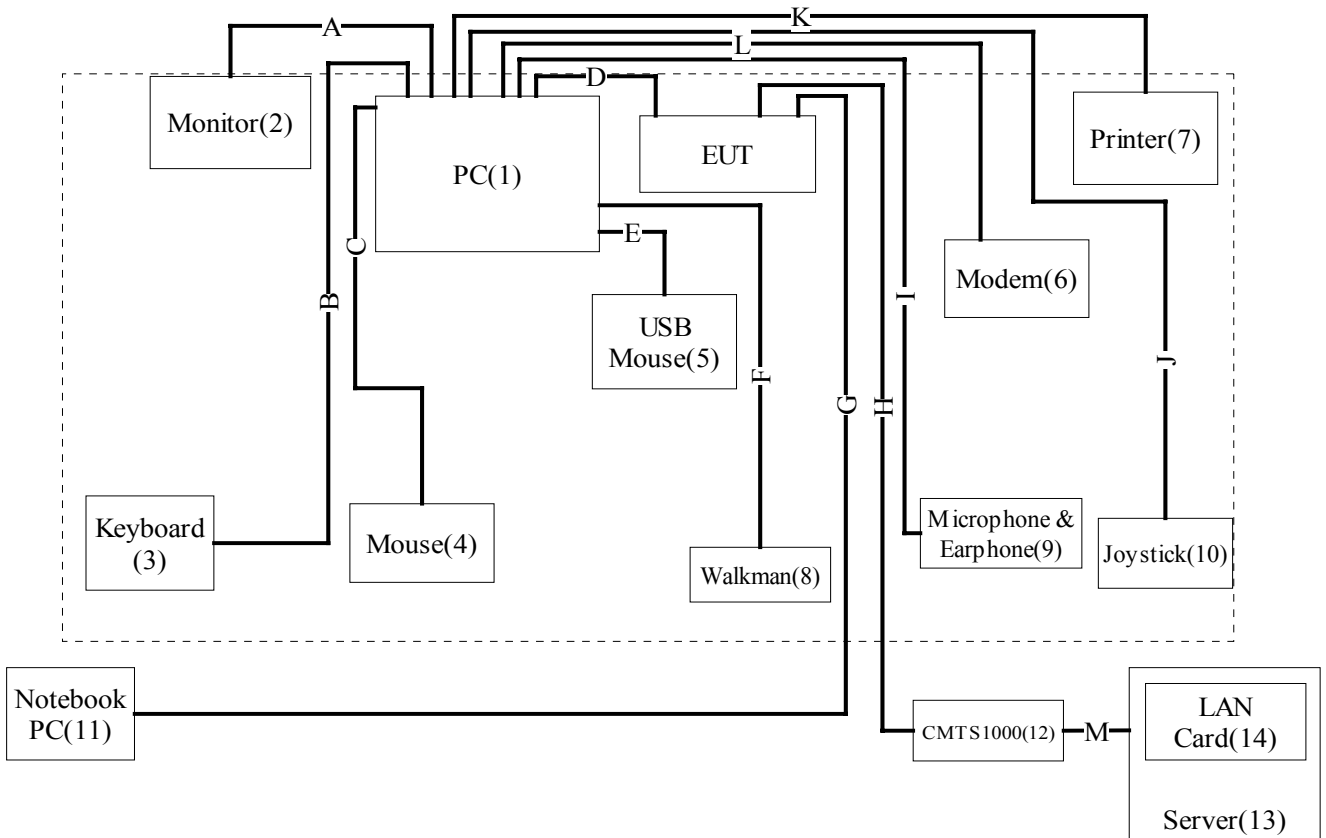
A
K
L
D
Monitor(2)
PC(1)
EUT
Printer(7)
C
B
E
USB Mouse(5)
Modem(6)
I
J
F
G
H
Keyboard (3)
Mouse(4)
Walkman(8)
Microphone & Earphone(9)
Joystick(10)
Notebook PC(11)
CMTS1000(12)
M
LAN Card(14)
Server(13)